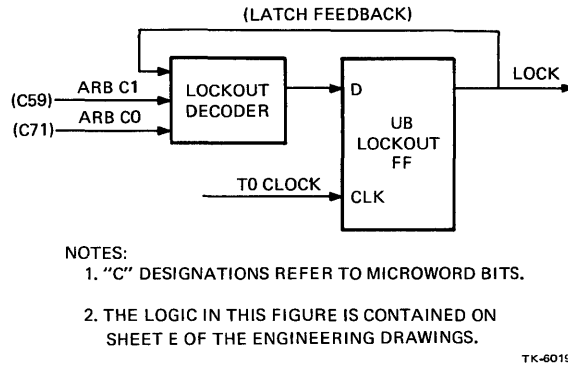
(LATCH FEEDBACK)

(C59) ARB C1
(C71) ARB C0

LOCKOUT DECODER

D

UB LOCKOUT FF

LOCK

T0 CLOCK

CLK

NOTES:
1. "C" DESIGNATIONS REFER TO MICROWORD BITS.

2. THE LOGIC IN THIS FIGURE IS CONTAINED ON SHEET E OF THE ENGINEERING DRAWINGS.

TK-6019